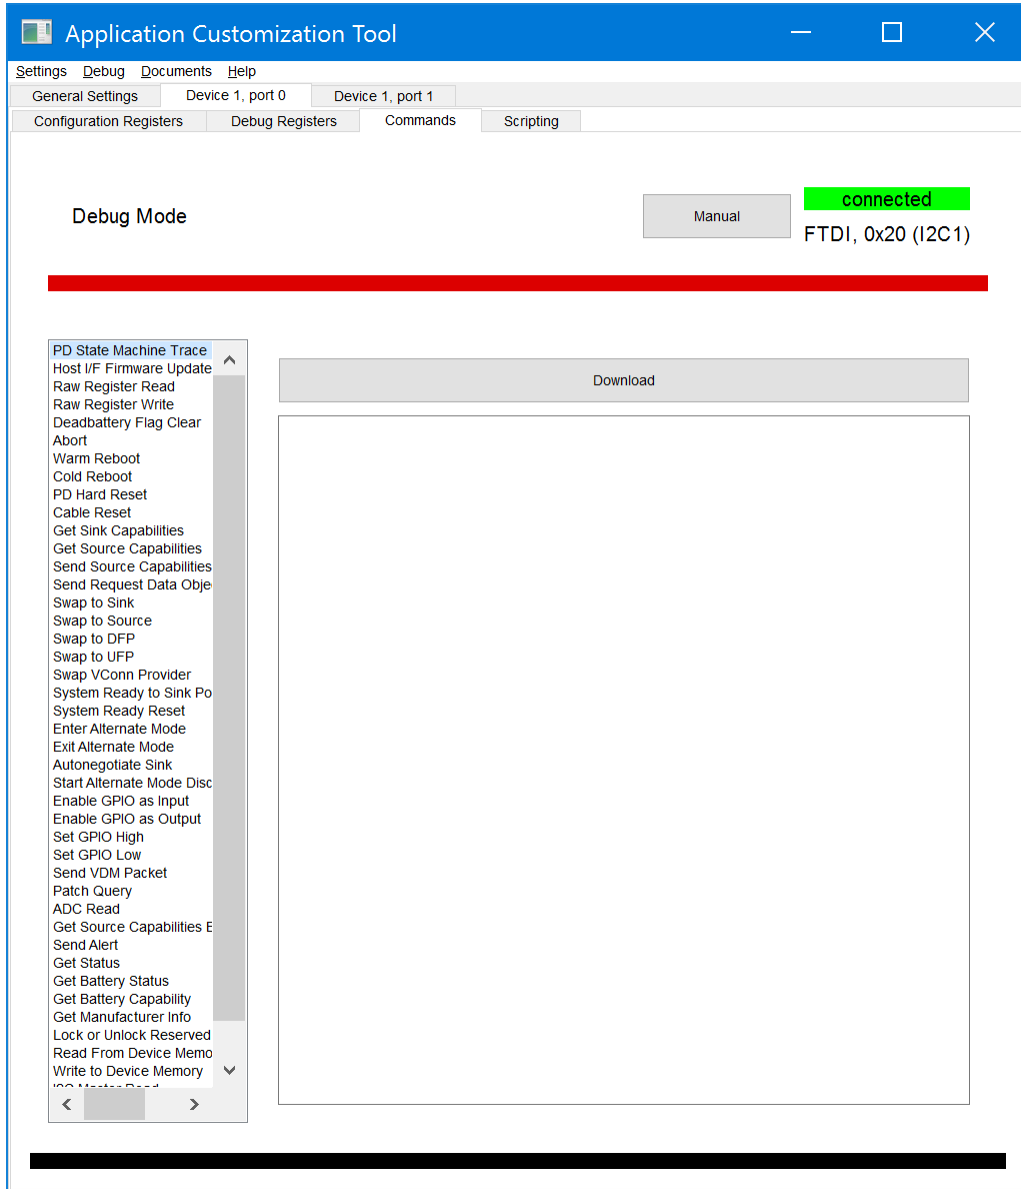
Application Customization Tool

Settings Debug Documents Help

General Settings | Device 1, port 0 | Device 1, port 1

Configuration Registers | Debug Registers | Commands | Scripting

Debug Mode

Manual

connected

FTDI, 0x20 (I2C1)

PD State Machine Trace
Host I/F Firmware Update
Raw Register Read
Raw Register Write
Deadbattery Flag Clear
Abort
Warm Reboot
Cold Reboot
PD Hard Reset
Cable Reset
Get Sink Capabilities
Get Source Capabilities
Send Source Capabilities
Send Request Data Obje
Swap to Sink
Swap to Source
Swap to DFP
Swap to UFP
Swap VConn Provider
System Ready to Sink Po
System Ready Reset
Enter Alternate Mode
Exit Alternate Mode
Autonegotiate Sink
Start Alternate Mode Disc
Enable GPIO as Input
Enable GPIO as Output
Set GPIO High
Set GPIO Low
Send VDM Packet
Patch Query
ADC Read
Get Source Capabilities E
Send Alert
Get Status
Get Battery Status
Get Battery Capability
Get Manufacturer Info
Lock or Unlock Reserved
Read From Device Memo
Write to Device Memory
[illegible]

Download